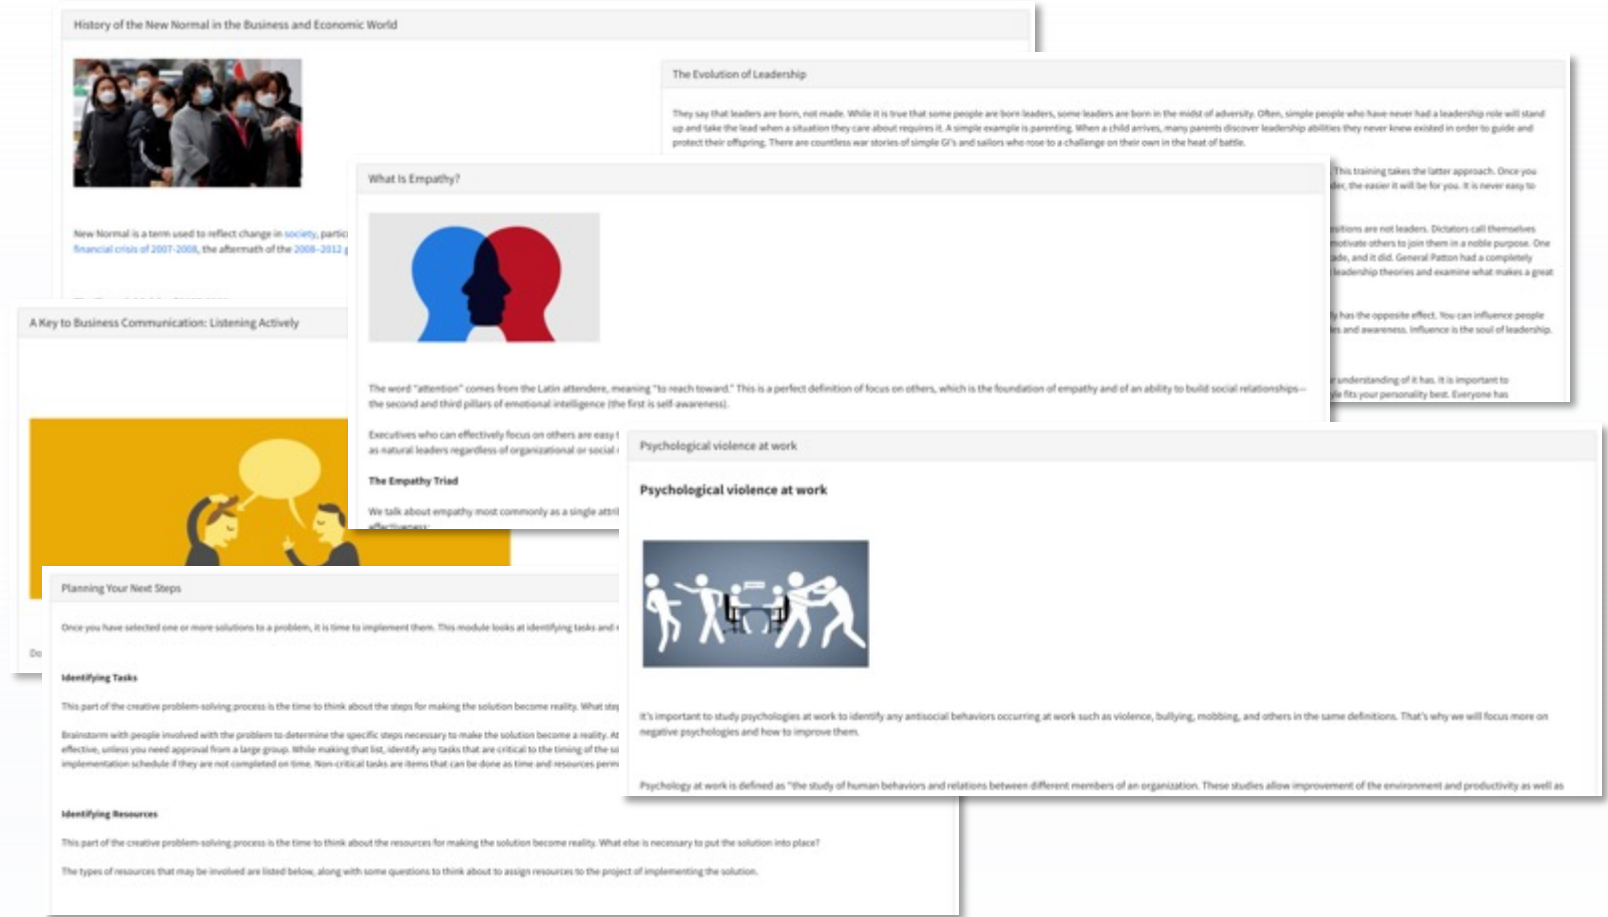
History of the New Normal in the Business and Economic World

New Normal is a term used to reflect change in society, partic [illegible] financial crisis of 2007-2008, the aftermath of the 2008–2012 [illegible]

The Evolution of Leadership

They say that leaders are born, not made. While it is true that some people are born leaders, some leaders are born in the midst of adversity. Often, simple people who have never had a leadership role will stand up and take the lead when a situation they care about requires it. A simple example is parenting. When a child arrives, many parents discover leadership abilities they never knew existed in order to guide and protect their offspring. There are countless war stories of simple GI's and sailors who rose to a challenge on their own in the heat of battle.

This training takes the latter approach. Once you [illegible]der, the easier it will be for you. It is never easy to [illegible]

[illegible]sitions are not leaders. Dictators call themselves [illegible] motivate others to join them in a noble purpose. One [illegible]ade, and it did. General Patton had a completely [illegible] leadership theories and examine what makes a great

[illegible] has the opposite effect. You can influence people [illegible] and awareness. Influence is the soul of leadership.

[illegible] understanding of it has. It is important to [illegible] fits your personality best. Everyone has

What Is Empathy?

The word "attention" comes from the Latin attendere, meaning "to reach toward." This is a perfect definition of focus on others, which is the foundation of empathy and of an ability to build social relationships—the second and third pillars of emotional intelligence (the first is self-awareness).

Executives who can effectively focus on others are easy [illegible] as natural leaders regardless of organizational or social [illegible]

The Empathy Triad

We talk about empathy most commonly as a single attri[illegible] effectiveness:

A Key to Business Communication: Listening Actively

Do

Planning Your Next Steps

Once you have selected one or more solutions to a problem, it is time to implement them. This module looks at identifying tasks and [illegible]

Identifying Tasks

This part of the creative problem-solving process is the time to think about the steps for making the solution become reality. What ste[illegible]

Brainstorm with people involved with the problem to determine the specific steps necessary to make the solution become a reality. At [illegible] effective, unless you need approval from a large group. While making that list, identify any tasks that are critical to the timing of the s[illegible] implementation schedule if they are not completed on time. Non-critical tasks are items that can be done as time and resources perm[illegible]

Identifying Resources

This part of the creative problem-solving process is the time to think about the resources for making the solution become reality. What else is necessary to put the solution into place?

The types of resources that may be involved are listed below, along with some questions to think about to assign resources to the project of implementing the solution.

Psychological violence at work

Psychological violence at work

It's important to study psychologies at work to identify any antisocial behaviors occurring at work such as violence, bullying, mobbing, and others in the same definitions. That's why we will focus more on negative psychologies and how to improve them.

Psychology at work is defined as "the study of human behaviors and relations between different members of an organization. These studies allow improvement of the environment and productivity as well as